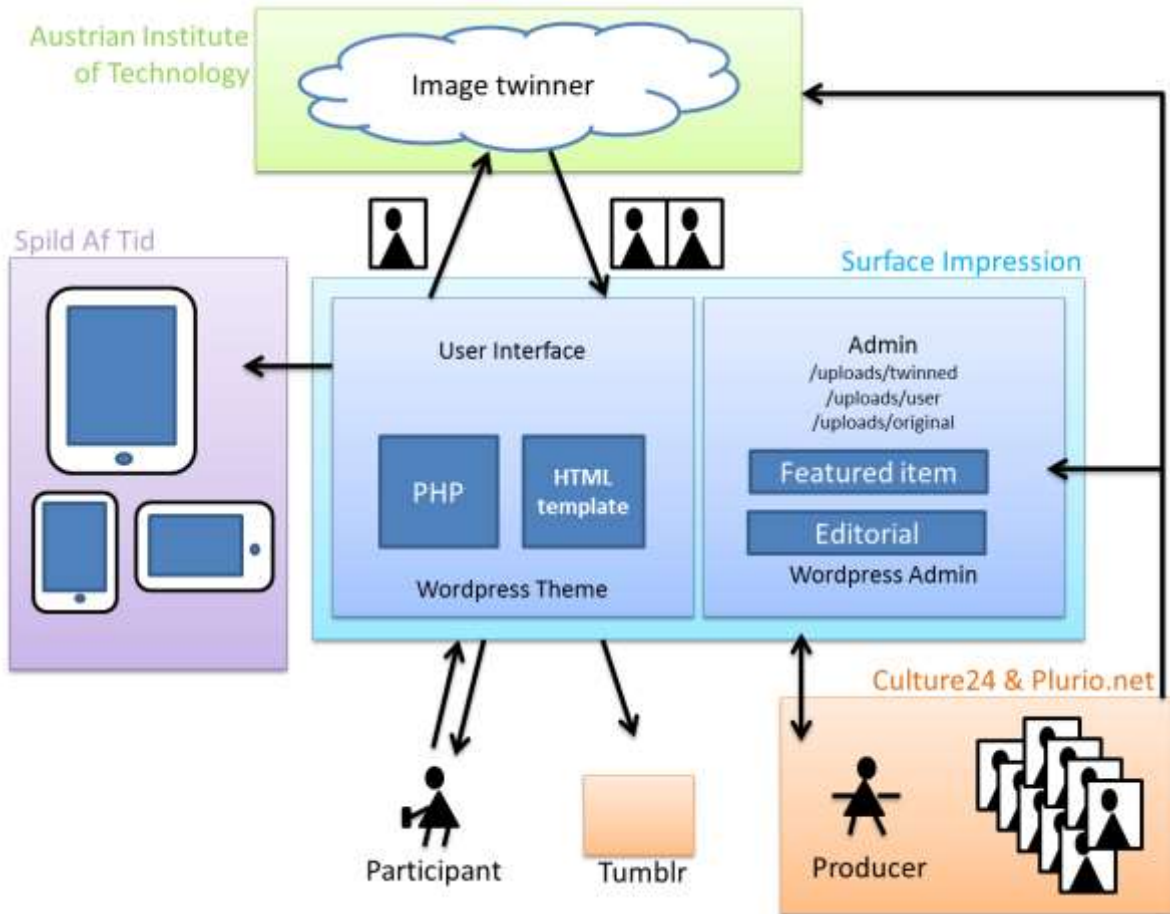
Austrian Institute of Technology

Image twinner

Spild Af Tid

Surface Impression

User Interface

PHP

HTML template

Wordpress Theme

Admin
/uploads/twinned
/uploads/user
/uploads/original

Featured item

Editorial

Wordpress Admin

Culture24 & Plurio.net

Participant

Tumblr

Producer